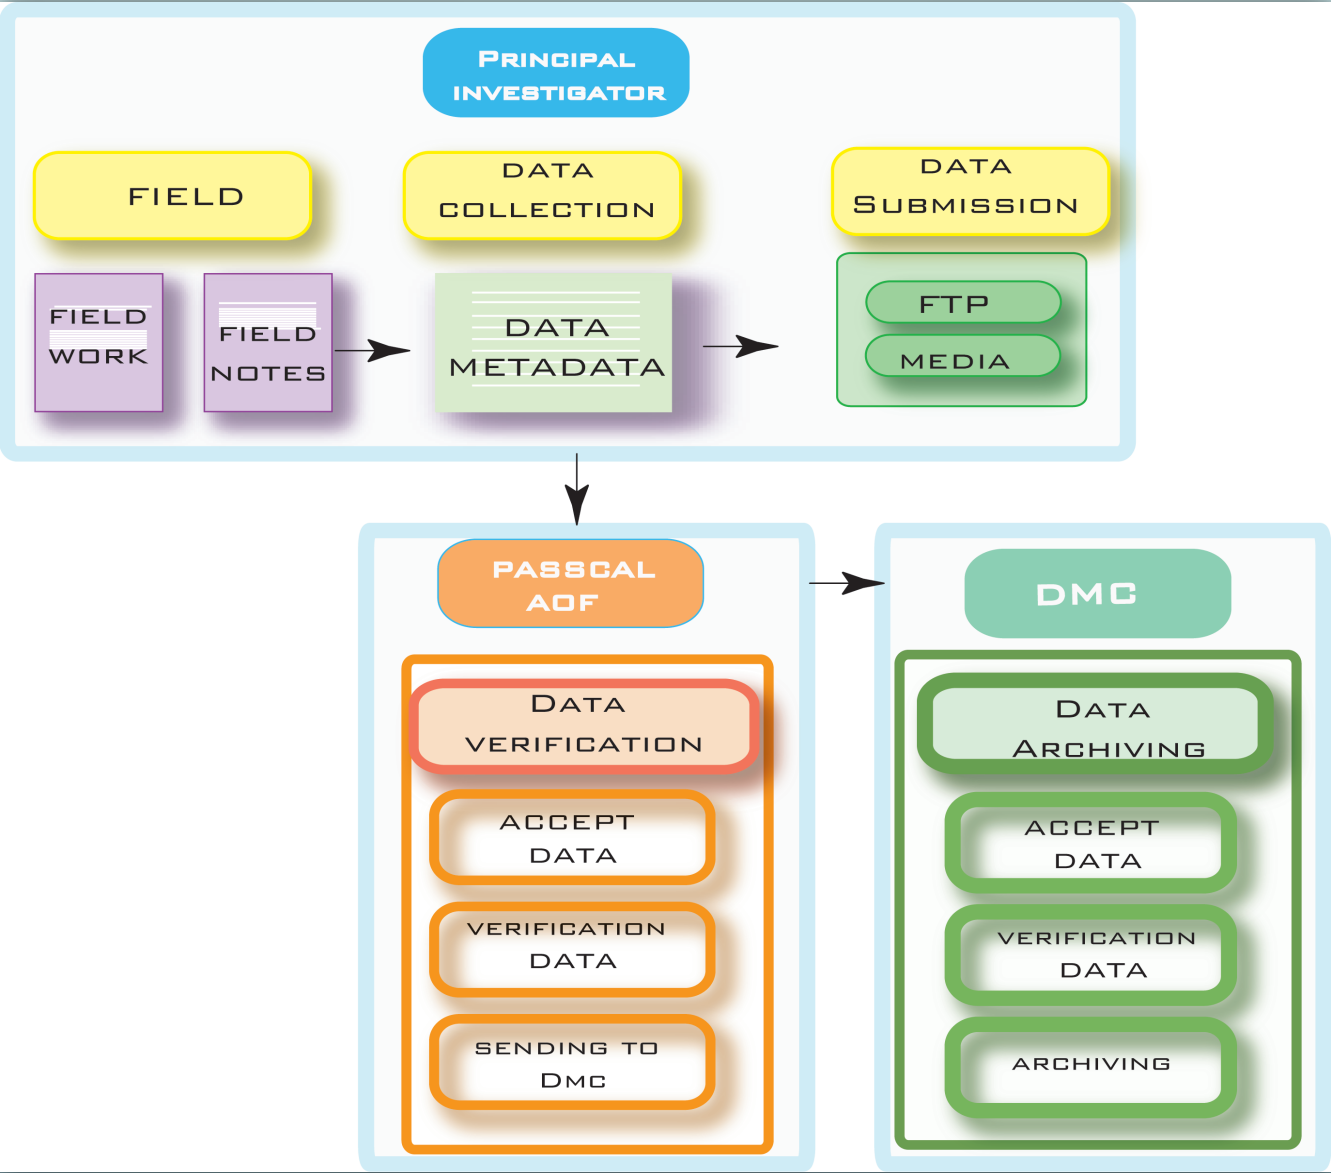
Principal Investigator

Field

Data Collection

Data Submission

Field Work

Field Notes

Data Metadata

FTP

Media

PASSCAL AOF

DMC

Data Verification

Accept Data

Verification Data

Sending to DMC

Data Archiving

Accept Data

Verification Data

Archiving